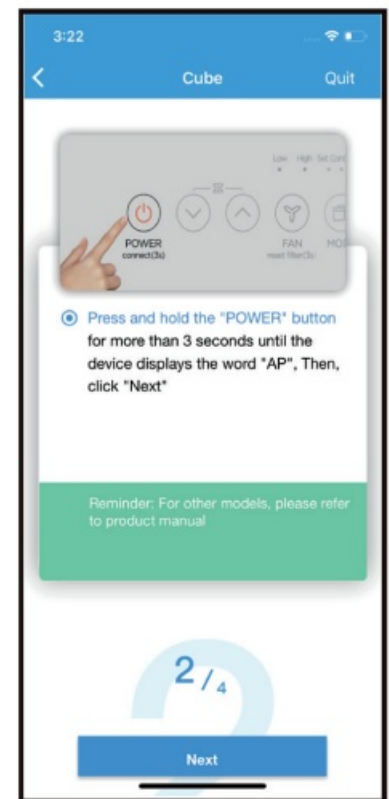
3:22

<

Cube

Quit

Low High Set Cont

POWER
connect(3s)

FAN
reset filter(3s)

MO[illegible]

Press and hold the "POWER" button for more than 3 seconds until the device displays the word "AP", Then, click "Next"

Reminder: For other models, please refer to product manual

2 / 4

Next